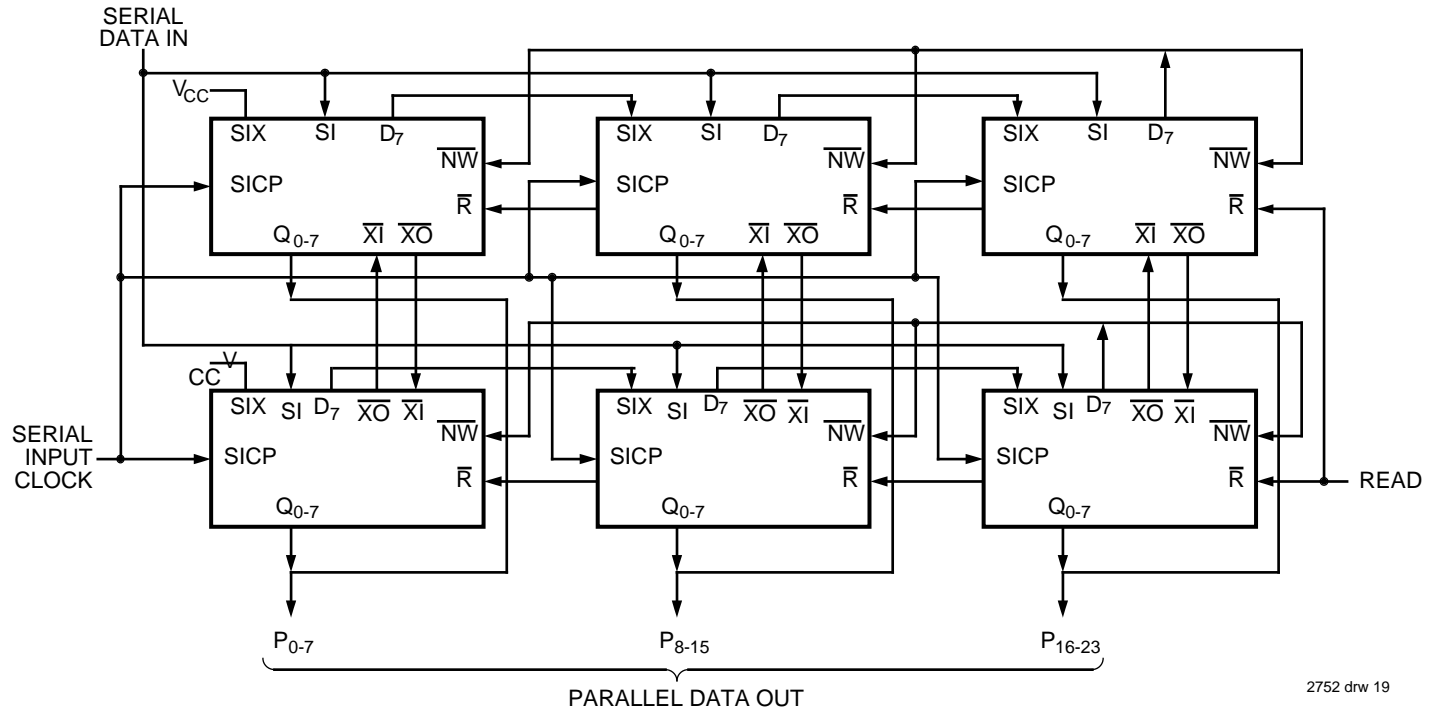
SERIAL DATA IN

$V_{CC}$

SIX SI $D_7$ $\overline{NW}$ SICP $\overline{R}$ $Q_{0-7}$ $\overline{XI}$ $\overline{XO}$

SIX SI $D_7$ $\overline{NW}$ SICP $\overline{R}$ $Q_{0-7}$ $\overline{XI}$ $\overline{XO}$

SIX SI $D_7$ $\overline{NW}$ SICP $\overline{R}$ $Q_{0-7}$ $\overline{XI}$ $\overline{XO}$

$V_{CC}$

SIX SI $D_7$ $\overline{XO}$ $\overline{XI}$ $\overline{NW}$ SICP $\overline{R}$ $Q_{0-7}$

SIX SI $D_7$ $\overline{XO}$ $\overline{XI}$ $\overline{NW}$ SICP $\overline{R}$ $Q_{0-7}$

SIX SI $D_7$ $\overline{XO}$ $\overline{XI}$ $\overline{NW}$ SICP $\overline{R}$ $Q_{0-7}$

SERIAL INPUT CLOCK

READ

$P_{0-7}$ $P_{8-15}$ $P_{16-23}$

PARALLEL DATA OUT

2752 drw 19